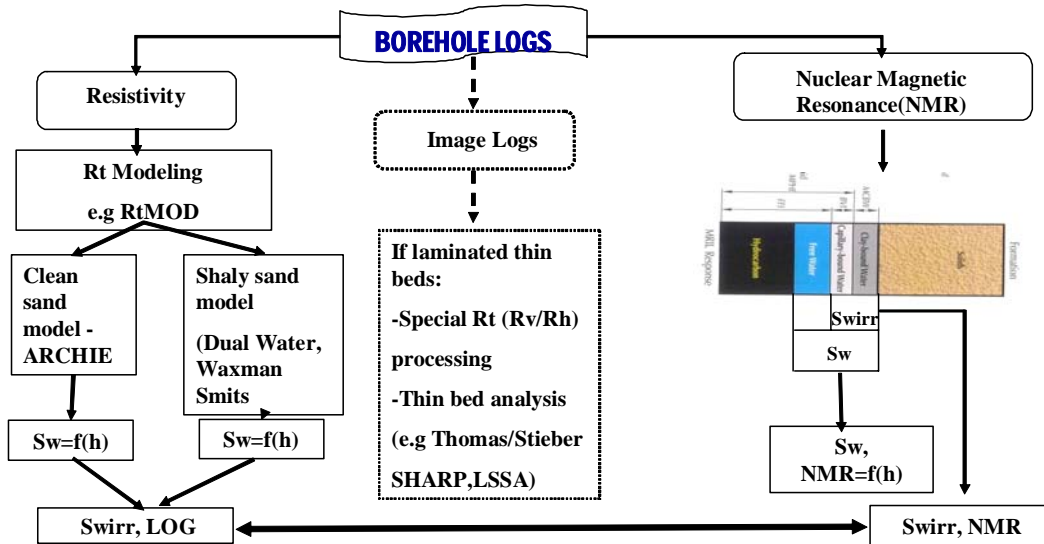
BOREHOLE LOGS

Resistivity

Rt Modeling

e.g RtMOD

Clean sand model - ARCHIE

Shaly sand model (Dual Water, Waxman Smits

Sw=f(h)

Sw=f(h)

Swirr, LOG

Image Logs

If laminated thin beds:

-Special Rt (Rv/Rh) processing

-Thin bed analysis (e.g Thomas/Stieber SHARP,LSSA)

Nuclear Magnetic Resonance(NMR)

MRIL Response

Hydrocarbon

Free Water

Capillary-bound Water

Clay-bound Water

Solids

Formation

Swirr

Sw

Sw, NMR=f(h)

Swirr, NMR